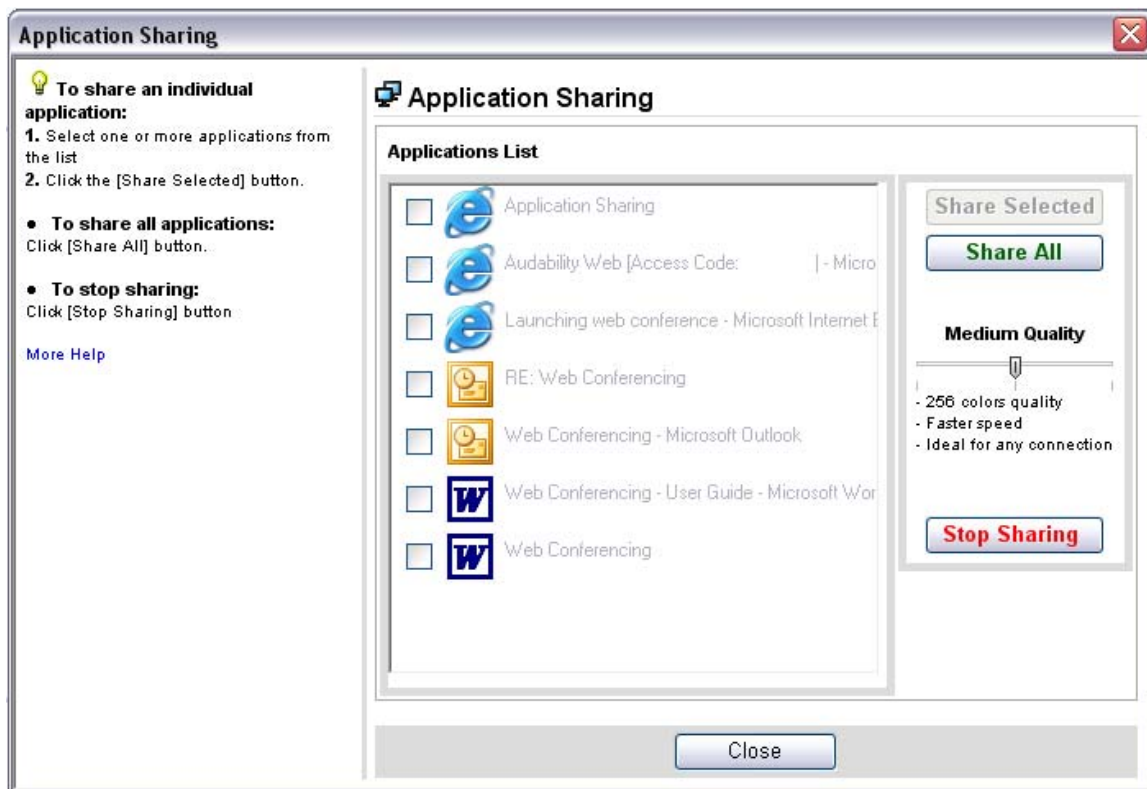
Application Sharing

To share an individual application:
1. Select one or more applications from the list
2. Click the [Share Selected] button.

• To share all applications:
Click [Share All] button.

• To stop sharing:
Click [Stop Sharing] button

More Help

Application Sharing

Applications List

Application Sharing
Audability Web [Access Code: | - Micro
Launching web conference - Microsoft Internet E
RE: Web Conferencing
Web Conferencing - Microsoft Outlook
Web Conferencing - User Guide - Microsoft Wor
Web Conferencing

Share Selected
Share All
Medium Quality
- 256 colors quality
- Faster speed
- Ideal for any connection
Stop Sharing

Close